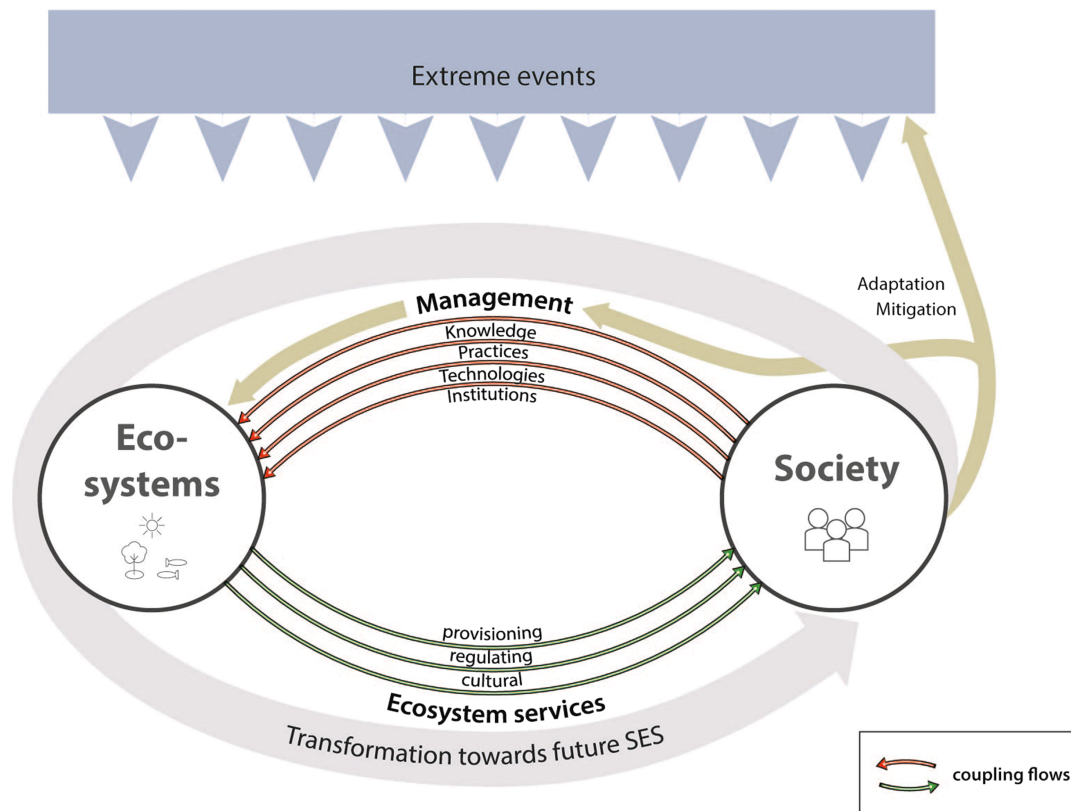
Extreme events

Adaptation
Mitigation

Management
Knowledge
Practices
Technologies
Institutions

Eco-
systems

Society

provisioning
regulating
cultural
Ecosystem services

Transformation towards future SES

coupling flows